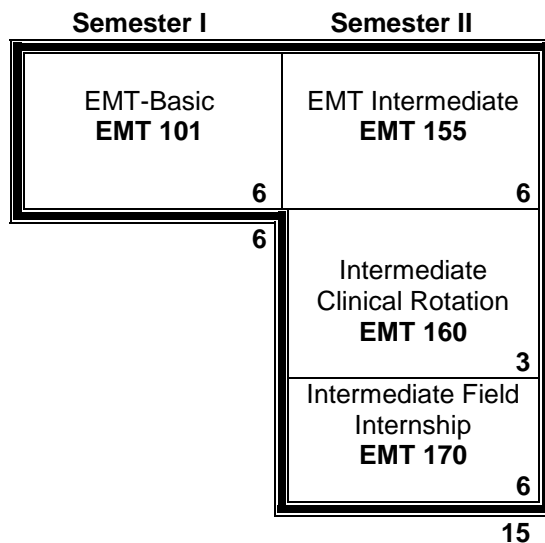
| Semester I | Semester II |
|---|---|
| EMT-Basic **EMT 101** 6 | EMT Intermediate **EMT 155** 6 |
| 6 | Intermediate Clinical Rotation **EMT 160** 3 |
| | Intermediate Field Internship **EMT 170** 6 |
| | 15 |